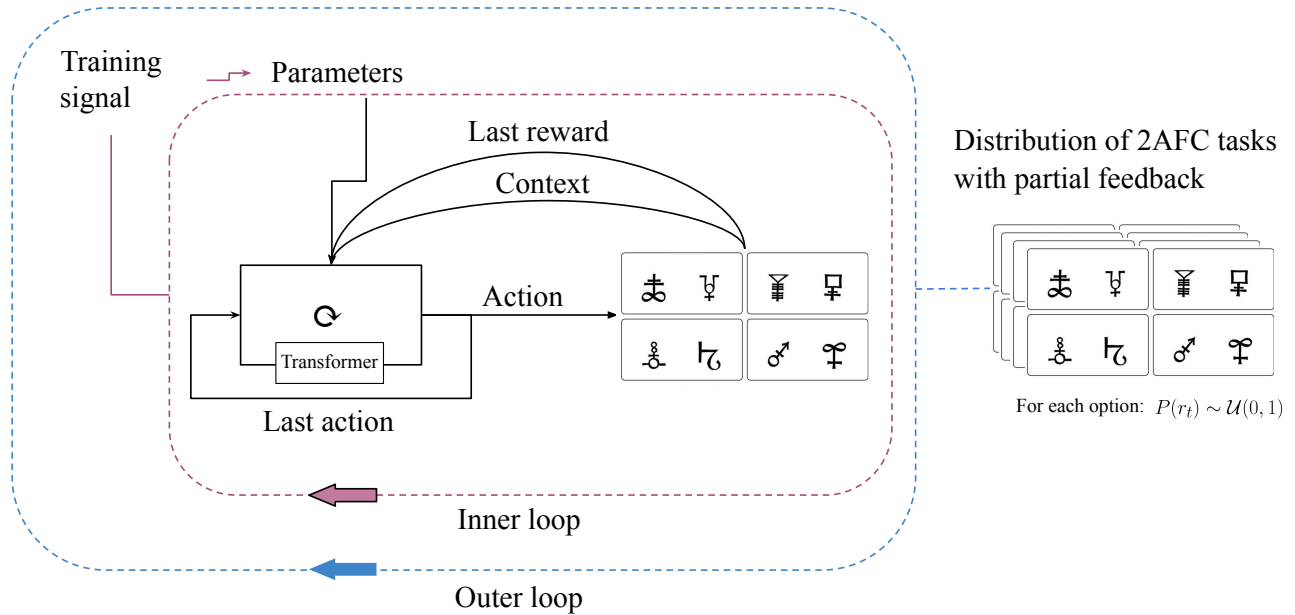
Training signal

Parameters

Last reward

Context

Action

Transformer

Last action

Inner loop

Outer loop

Distribution of 2AFC tasks with partial feedback

For each option: $P(r_t) \sim \mathcal{U}(0,1)$